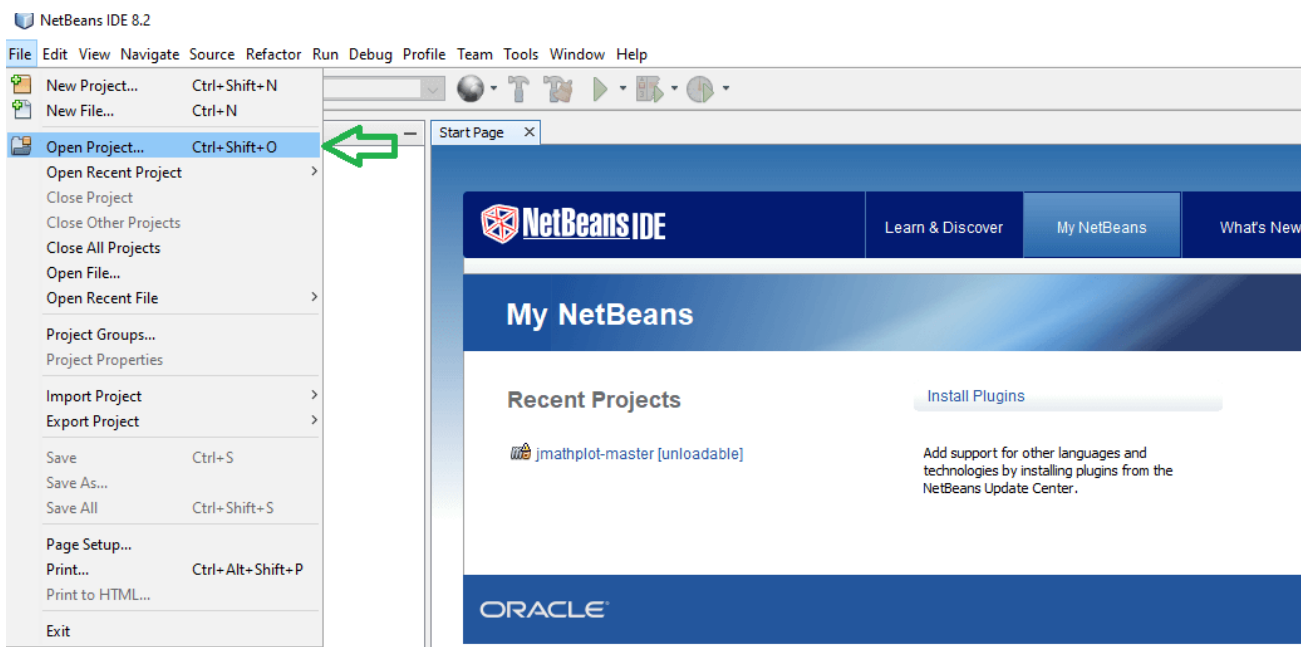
NetBeans IDE 8.2

File Edit View Navigate Source Refactor Run Debug Profile Team Tools Window Help

New Project... Ctrl+Shift+N
New File... Ctrl+N
Open Project... Ctrl+Shift+O
Open Recent Project
Close Project
Close Other Projects
Close All Projects
Open File...
Open Recent File
Project Groups...
Project Properties
Import Project
Export Project
Save Ctrl+S
Save As...
Save All Ctrl+Shift+S
Page Setup...
Print... Ctrl+Alt+Shift+P
Print to HTML...
Exit

Start Page

NetBeans IDE

Learn & Discover My NetBeans What's New

My NetBeans

Recent Projects

jmathplot-master [unloadable]

Install Plugins

Add support for other languages and technologies by installing plugins from the NetBeans Update Center.

ORACLE